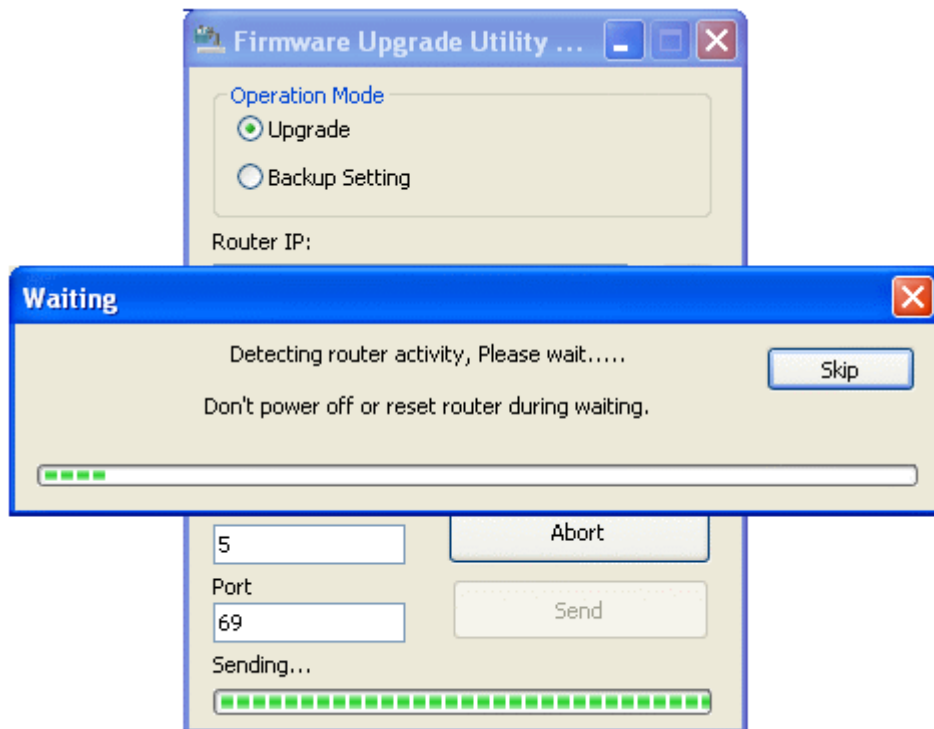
Firmware Upgrade Utility ...

Operation Mode

Upgrade

Backup Setting

Router IP:

Waiting

Detecting router activity, Please wait.....

Don't power off or reset router during waiting.

Skip

5

Abort

Port

69

Send

Sending...